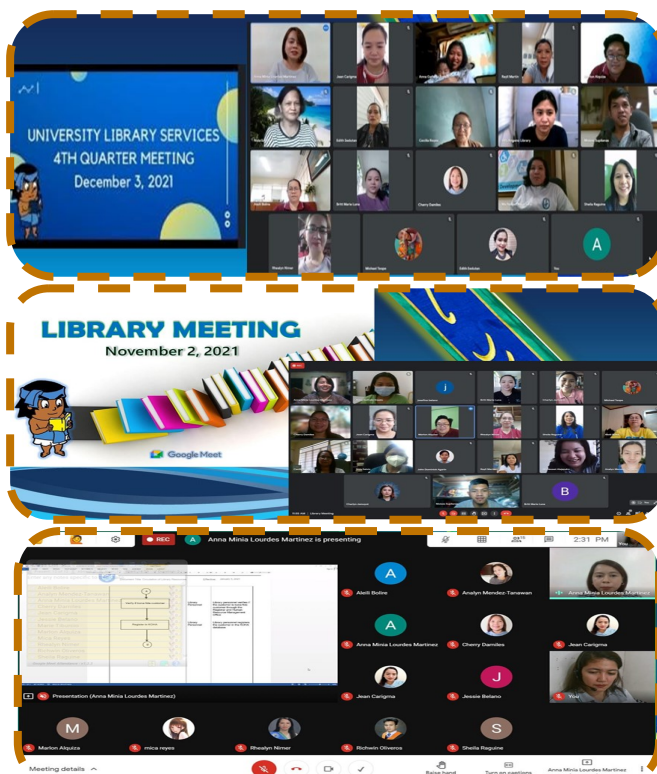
UNIVERSITY LIBRARY SERVICES
4TH QUARTER MEETING
December 3, 2021

LIBRARY MEETING
November 2, 2021

Google Meet

REC
Anna Minia Lourdes Martinez is presenting
2:31 PM
You

Presentation (Anna Minia Lourdes Martinez)

Aleili Boline
Analyn Mendez-Tanawan
Anna Minia Lourdes Martinez
Anna Minia Lourdes Martinez
Cherry Damiles
Jean Carigma
Jean Carigma
Jessie Belano
You
Marlon Alquiza
mica reyes
Rhealyn Nimer
Richwin Oliveros
Sheila Raguine

Meeting details
Raise hand
Turn on captions
Anna Minia Lourdes Martinez